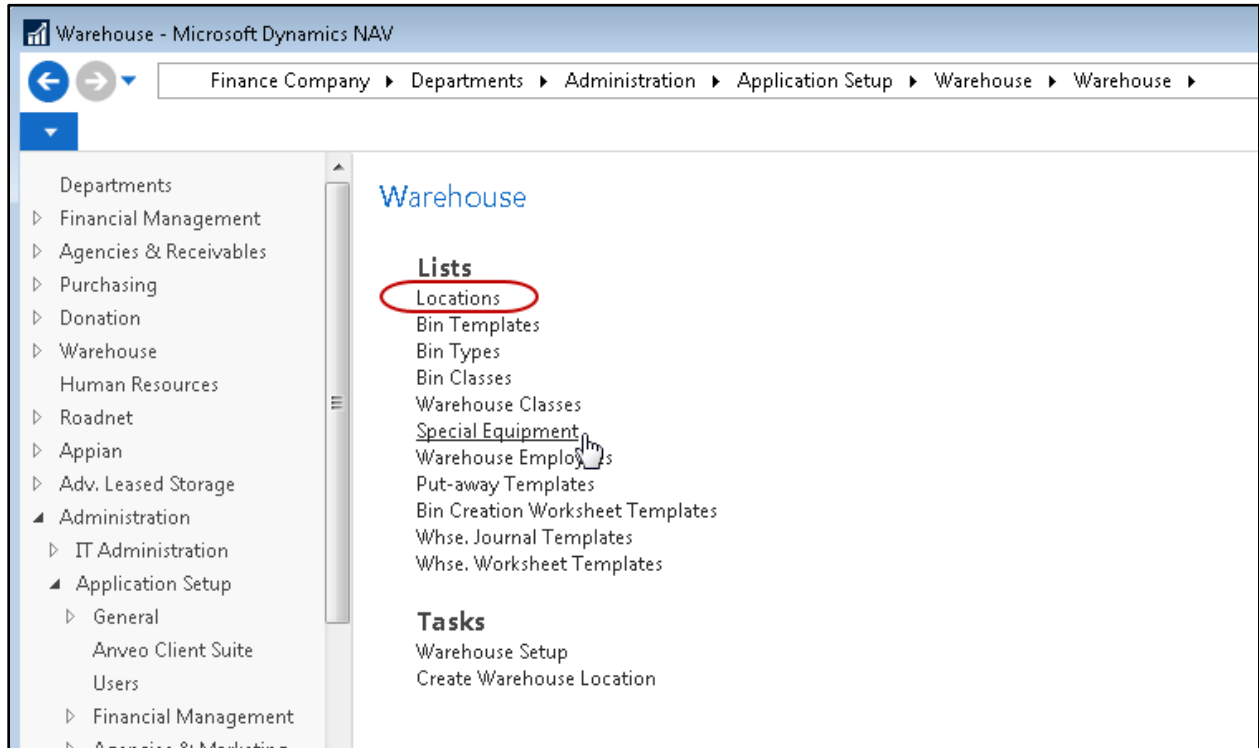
Warehouse - Microsoft Dynamics NAV

Finance Company ▸ Departments ▸ Administration ▸ Application Setup ▸ Warehouse ▸ Warehouse ▸

Departments
Financial Management
Agencies & Receivables
Purchasing
Donation
Warehouse
Human Resources
Roadnet
Appian
Adv. Leased Storage
Administration
IT Administration
Application Setup
General
Anveo Client Suite
Users
Financial Management
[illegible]

Warehouse

Lists
Locations
Bin Templates
Bin Types
Bin Classes
Warehouse Classes
Special Equipment
Warehouse Employ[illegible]s
Put-away Templates
Bin Creation Worksheet Templates
Whse. Journal Templates
Whse. Worksheet Templates

Tasks
Warehouse Setup
Create Warehouse Location